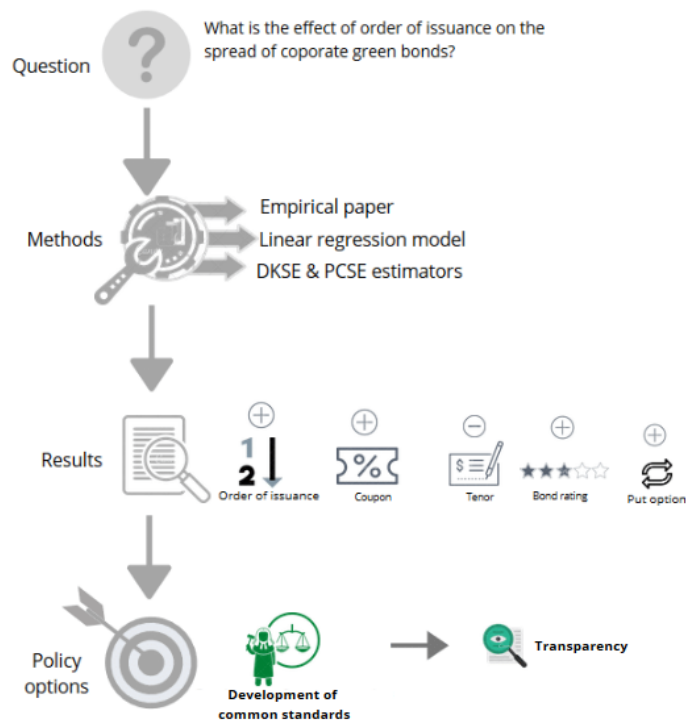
Question

What is the effect of order of issuance on the spread of coporate green bonds?

Methods

Empirical paper
Linear regression model
DKSE & PCSE estimators

Results

⊕
1
2
Order of issuance

⊕
%
Coupon

⊖
$
Tenor

⊕
Bond rating

⊕
Put option

Policy options

Development of common standards

Transparency